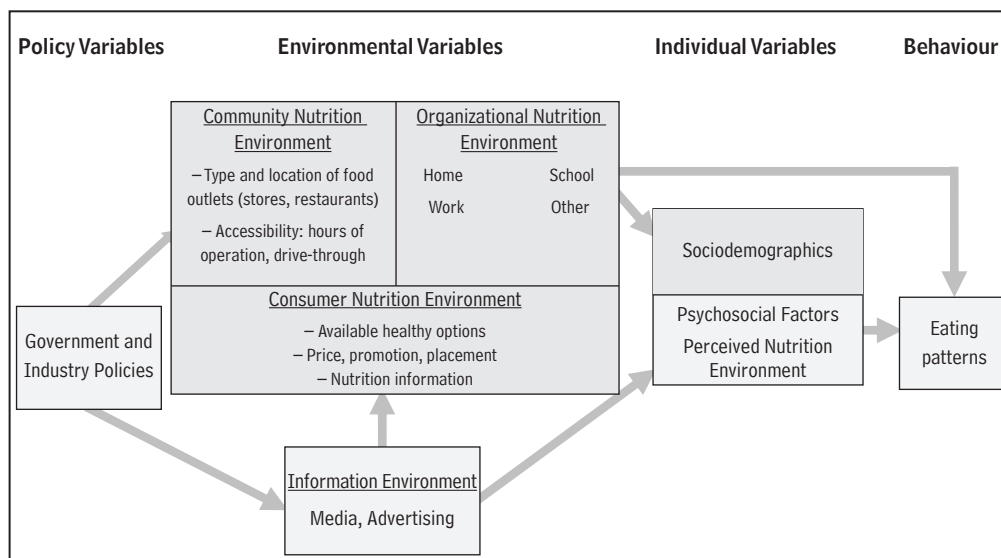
Policy Variables

Environmental Variables

Individual Variables

Behaviour

Community Nutrition Environment

– Type and location of food outlets (stores, restaurants)

– Accessibility: hours of operation, drive-through

Organizational Nutrition Environment

Home

School

Work

Other

Sociodemographics

Consumer Nutrition Environment

– Available healthy options

– Price, promotion, placement

– Nutrition information

Government and Industry Policies

Psychosocial Factors

Perceived Nutrition Environment

Eating patterns

Information Environment

Media, Advertising